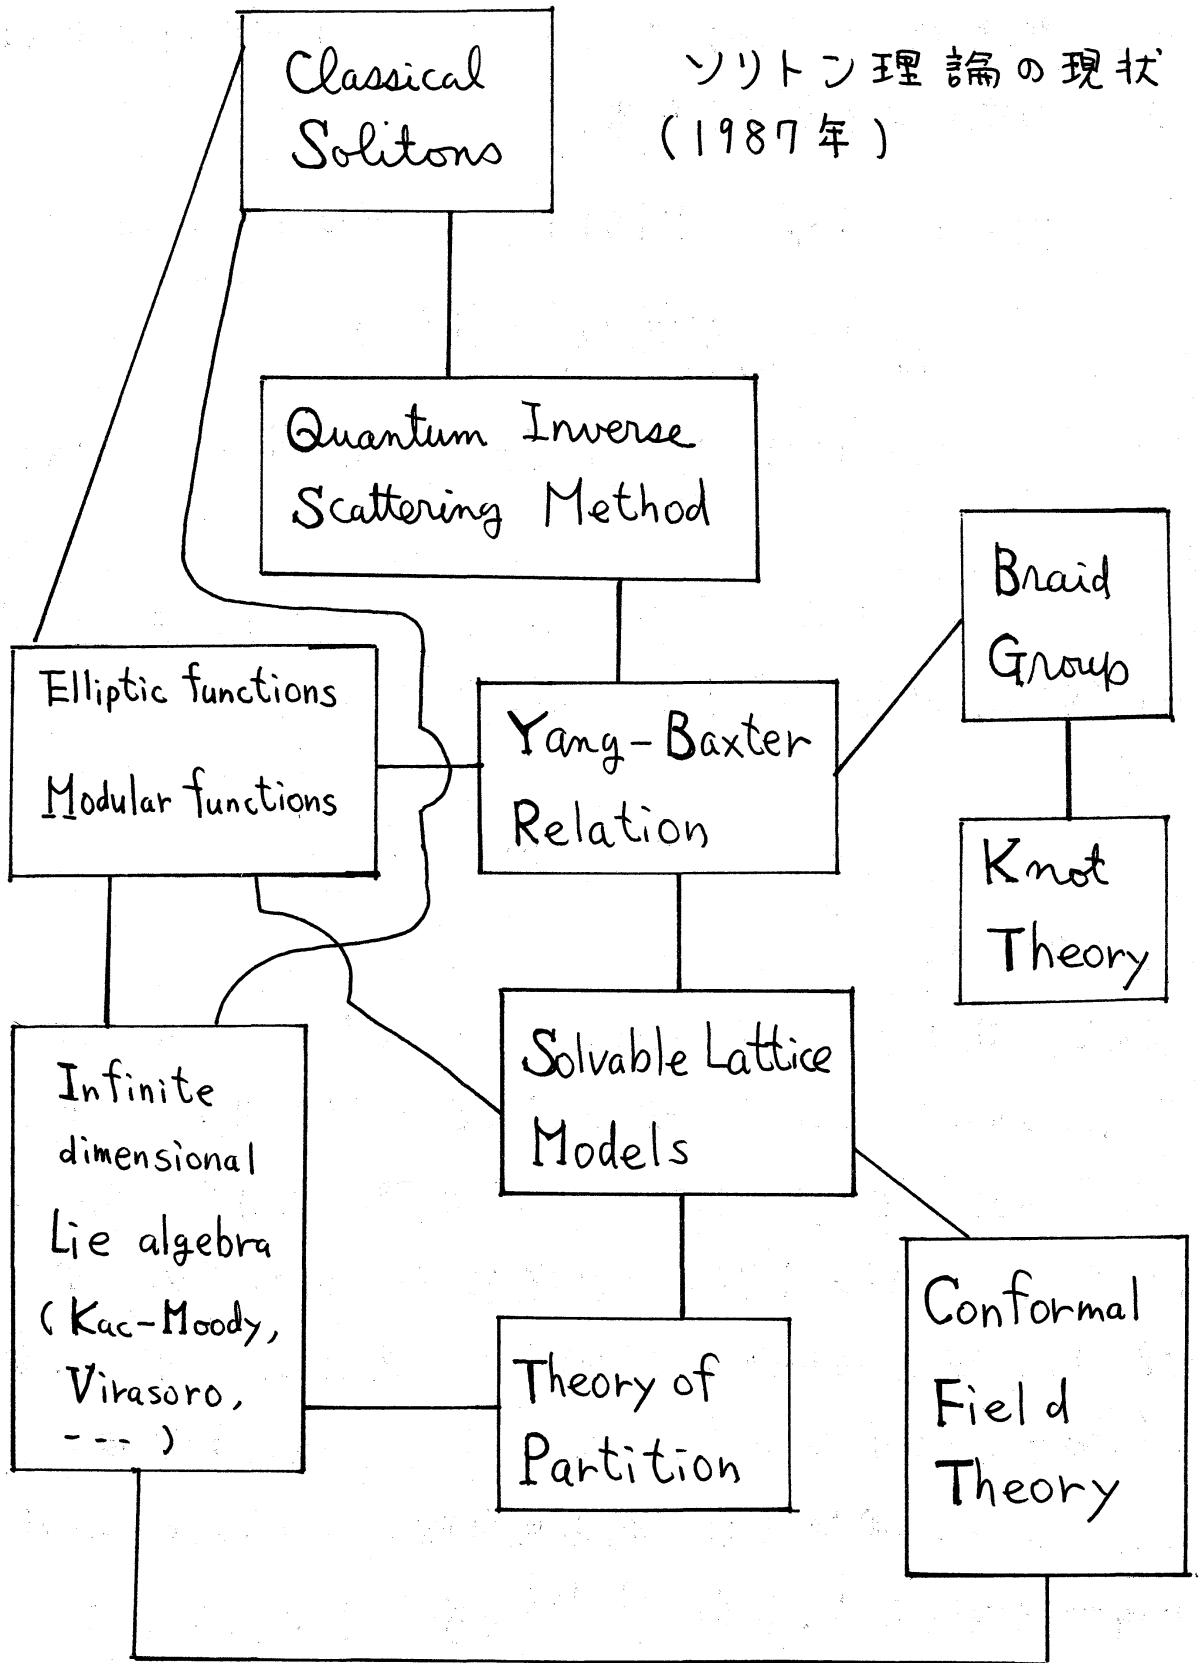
Classical Solitons

ソリトン理論の現状
(1987年)

Quantum Inverse Scattering Method

Braid Group

Elliptic functions
Modular functions

Yang-Baxter Relation

Knot Theory

Infinite dimensional Lie algebra (Kac-Moody, Virasoro, --- )

Solvable Lattice Models

Conformal Field Theory

Theory of Partition